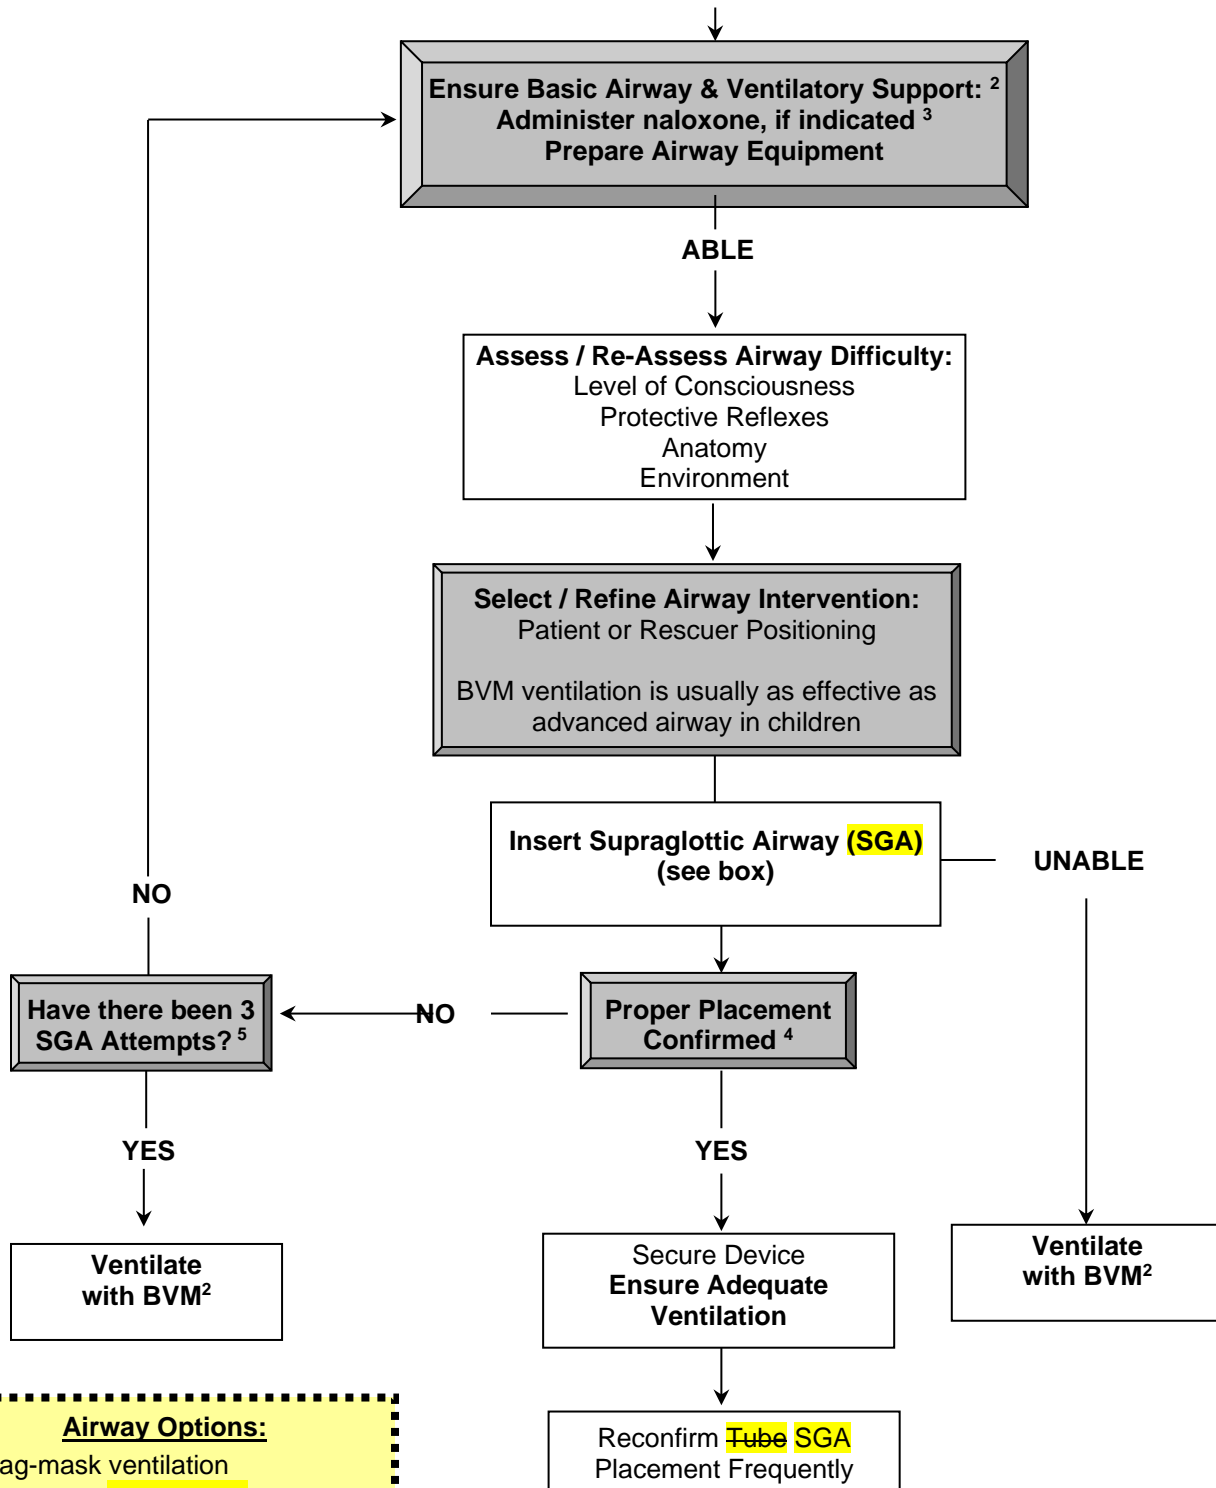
Ensure Basic Airway & Ventilatory Support: $^{2}$
Administer naloxone, if indicated $^{3}$
Prepare Airway Equipment

ABLE

Assess / Re-Assess Airway Difficulty:
Level of Consciousness
Protective Reflexes
Anatomy
Environment

Select / Refine Airway Intervention:
Patient or Rescuer Positioning

BVM ventilation is usually as effective as advanced airway in children

Insert Supraglottic Airway (SGA)
(see box)

UNABLE

NO

Have there been 3 SGA Attempts? $^{5}$

NO

Proper Placement Confirmed $^{4}$

YES

YES

Ventilate with BVM$^{2}$

Secure Device
Ensure Adequate Ventilation

Ventilate with BVM$^{2}$

Airway Options:
ag-mask ventilation

Reconfirm ~~Tube~~ SGA
Placement Frequently